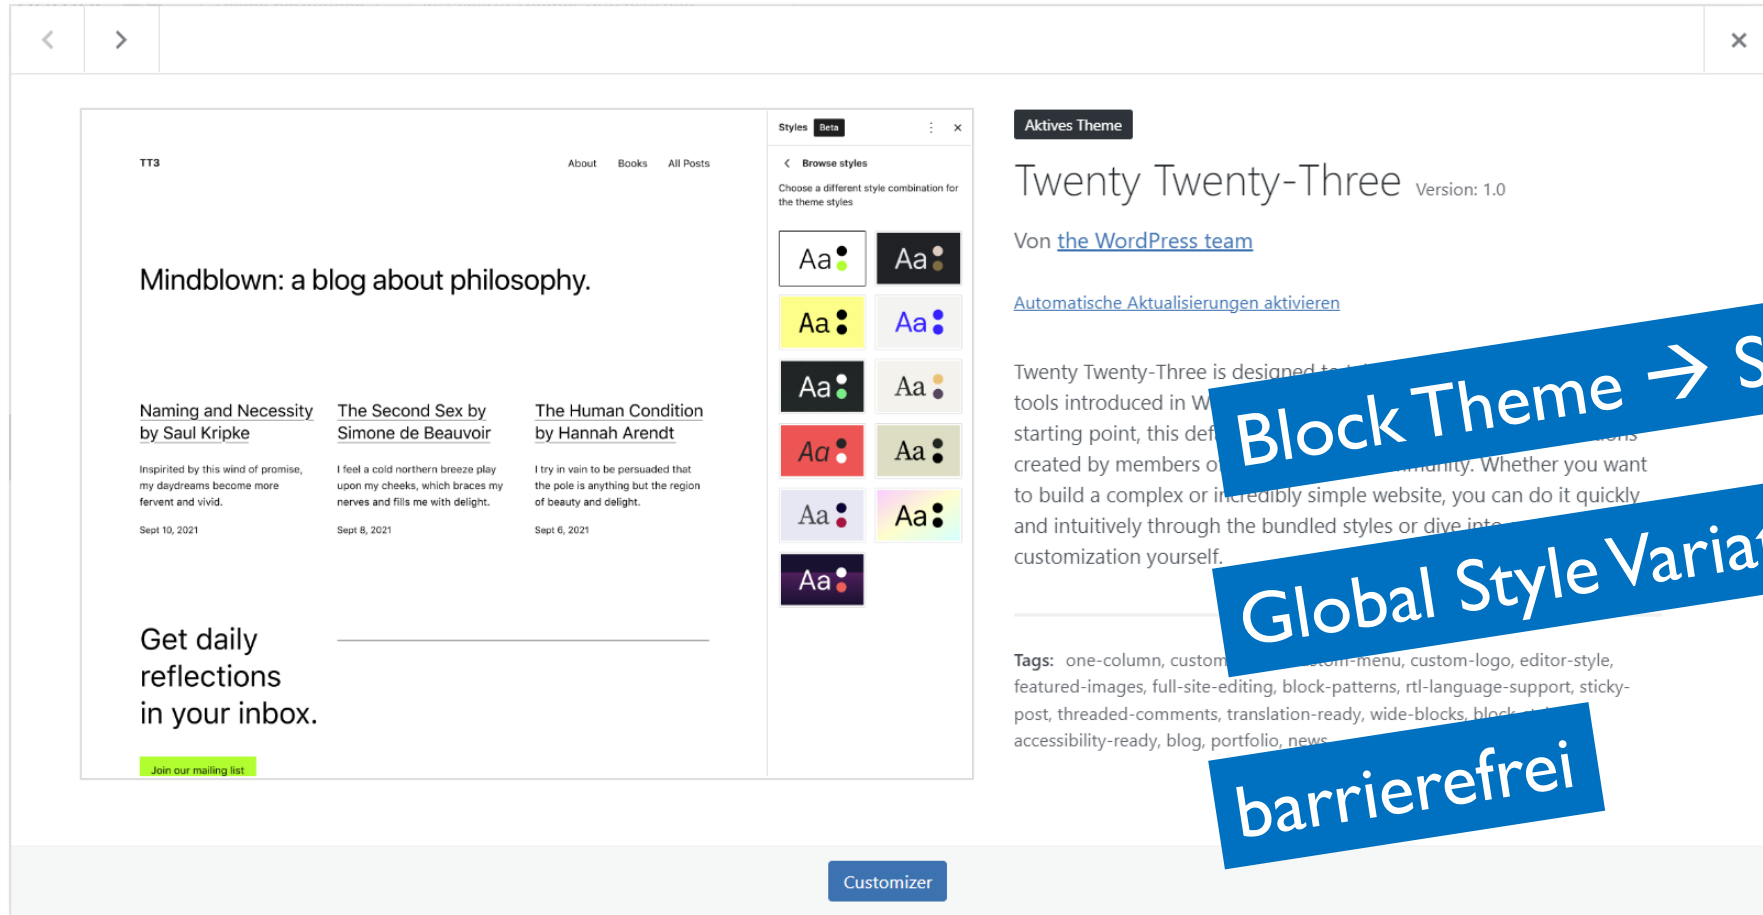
TT3

About Books All Posts

Mindblown: a blog about philosophy.

Naming and Necessity by Saul Kripke

Inspirited by this wind of promise, my daydreams become more fervent and vivid.

Sept 10, 2021

The Second Sex by Simone de Beauvoir

I feel a cold northern breeze play upon my cheeks, which braces my nerves and fills me with delight.

Sept 8, 2021

The Human Condition by Hannah Arendt

I try in vain to be persuaded that the pole is anything but the region of beauty and delight.

Sept 6, 2021

Get daily reflections in your inbox.

Join our mailing list

Styles Beta

Browse styles

Choose a different style combination for the theme styles

Aa Aa Aa Aa Aa Aa Aa Aa Aa Aa Aa

Aktives Theme

Twenty Twenty-Three Version: 1.0

Von the WordPress team

Automatische Aktualisierungen aktivieren

Twenty Twenty-Three is designed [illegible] tools introduced in W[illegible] starting point, this def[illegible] created by members o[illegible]munity. Whether you want to build a complex or incredibly simple website, you can do it quickly and intuitively through the bundled styles or dive into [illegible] customization yourself.

Tags: one-column, custom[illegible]om-menu, custom-logo, editor-style, featured-images, full-site-editing, block-patterns, rtl-language-support, sticky-post, threaded-comments, translation-ready, wide-blocks, block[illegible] accessibility-ready, blog, portfolio, news

Block Theme → S

Global Style Varia

barrierefrei

Customizer